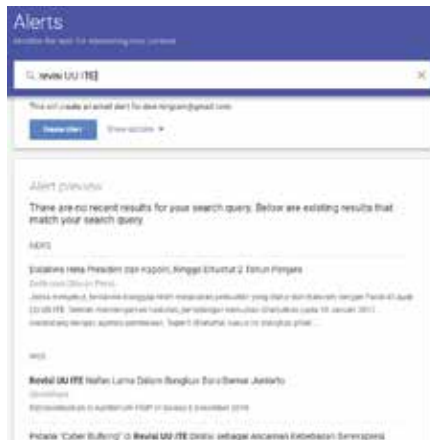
Alerts

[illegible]

revisi UU ITE

This will create an email alert for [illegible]@gmail.com

Create alert

Show options ▾

Alert preview

There are no recent results for your search query. Below are existing results that match your search query.

NEWS

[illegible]

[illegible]

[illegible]

WEB

Revisi UU ITE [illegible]

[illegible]

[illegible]

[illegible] Revisi UU ITE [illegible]